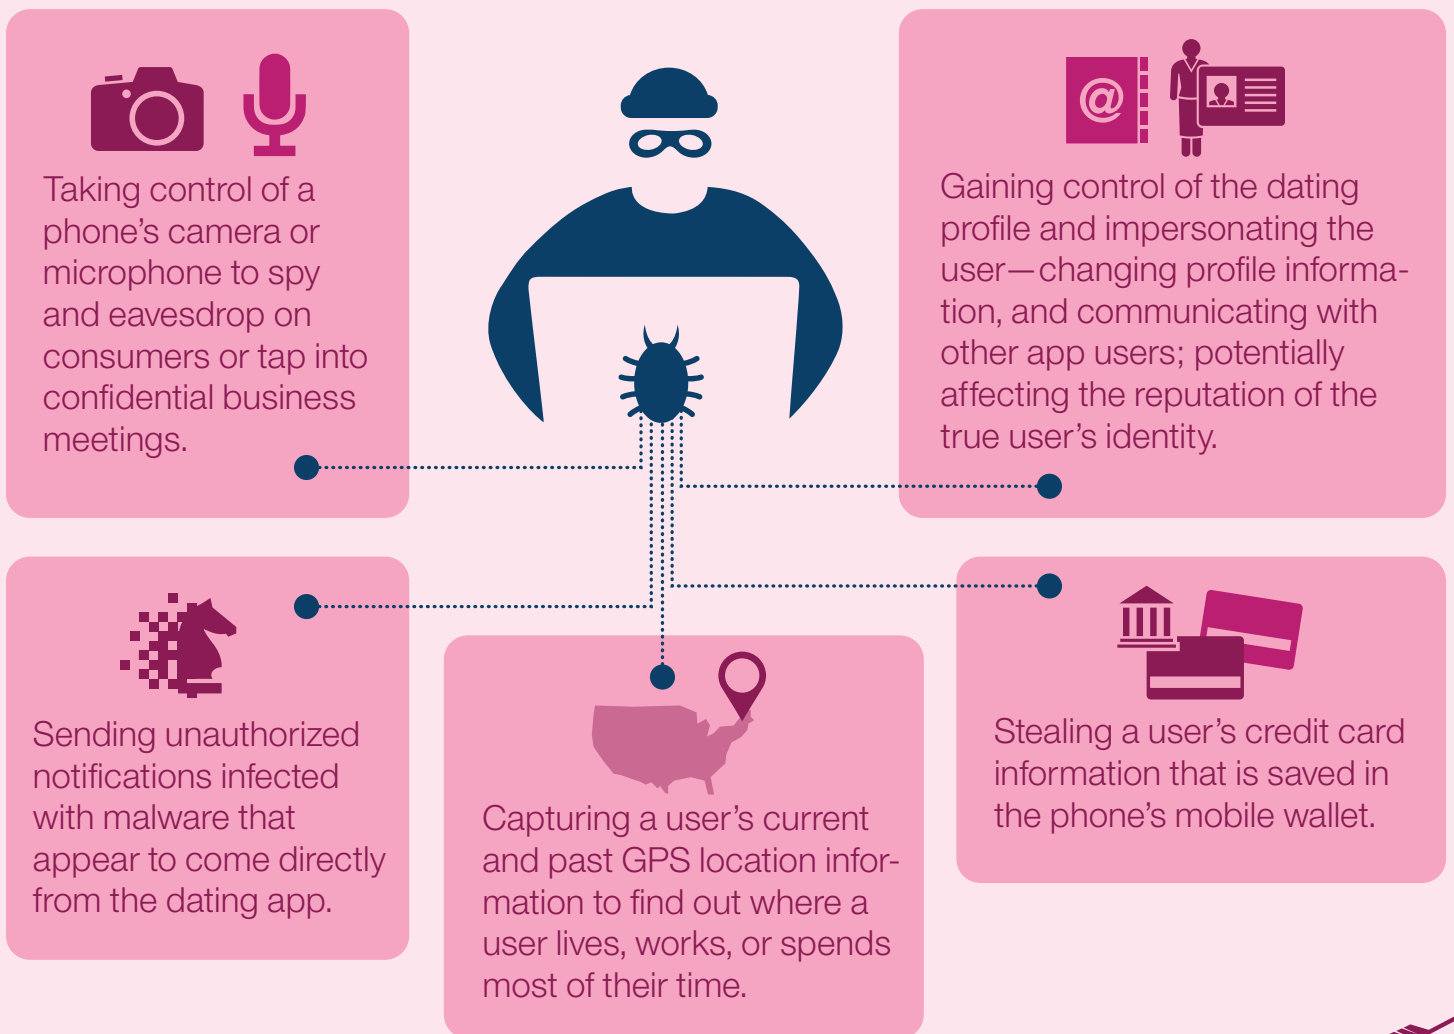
Taking control of a phone's camera or microphone to spy and eavesdrop on consumers or tap into confidential business meetings.

@

Gaining control of the dating profile and impersonating the user—changing profile information, and communicating with other app users; potentially affecting the reputation of the true user's identity.

Sending unauthorized notifications infected with malware that appear to come directly from the dating app.

Capturing a user's current and past GPS location information to find out where a user lives, works, or spends most of their time.

Stealing a user's credit card information that is saved in the phone's mobile wallet.